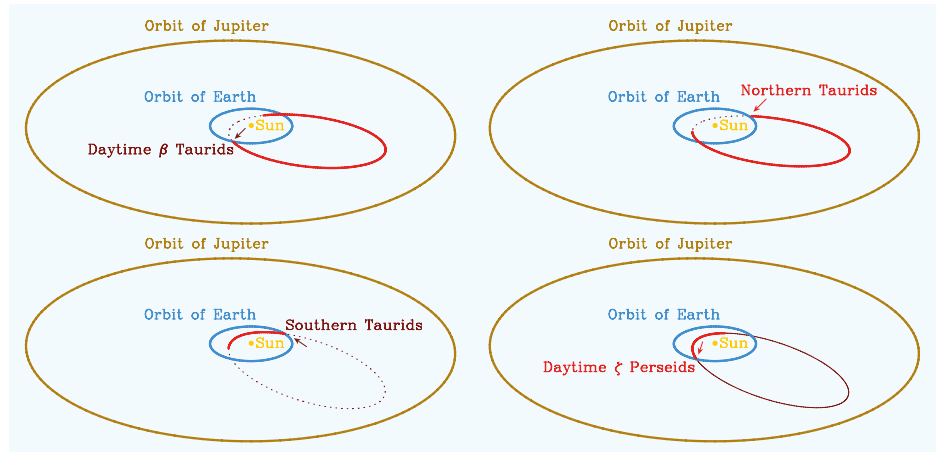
Orbit of Jupiter

Orbit of Earth

Sun

Daytime $\beta$ Taurids

Orbit of Jupiter

Orbit of Earth

Northern Taurids

Sun

Orbit of Jupiter

Orbit of Earth

Southern Taurids

Sun

Orbit of Jupiter

Orbit of Earth

Sun

Daytime $\zeta$ Perseids